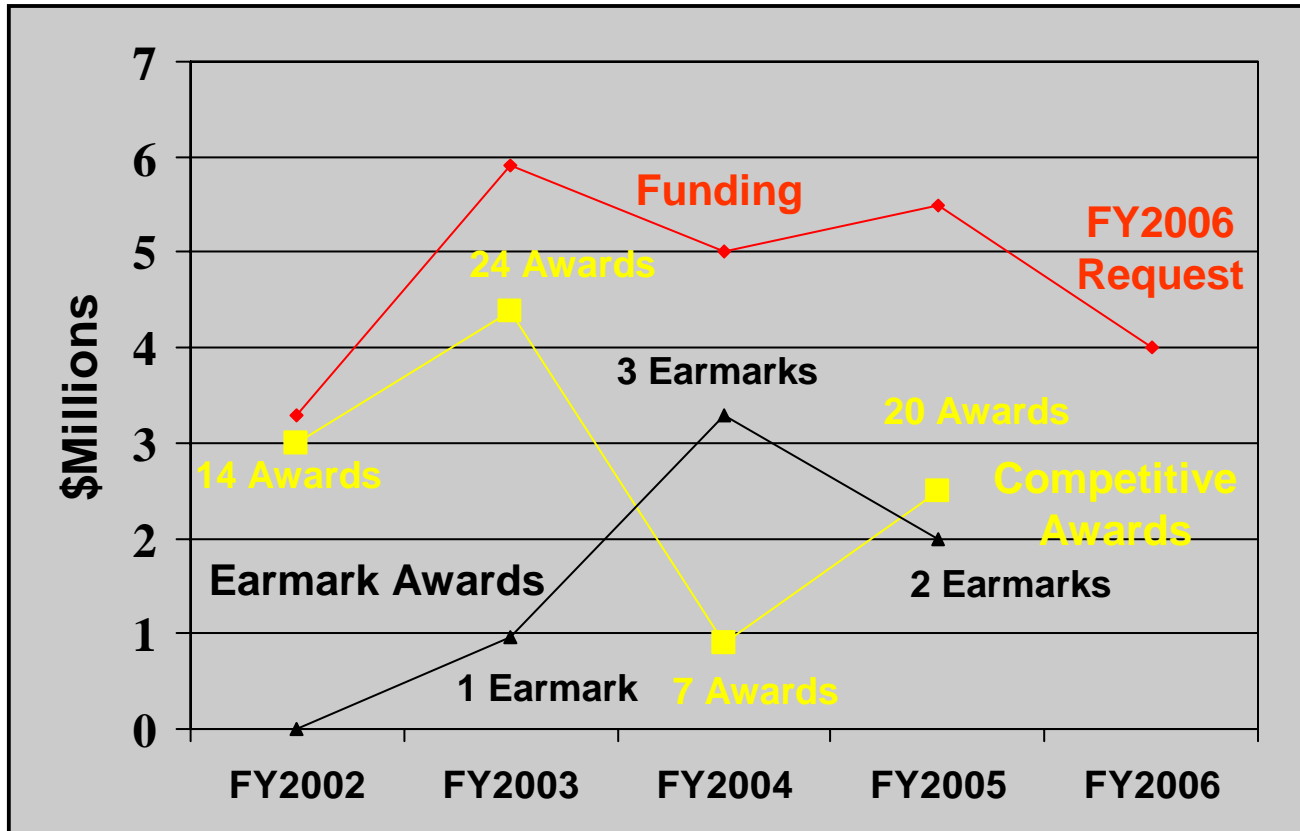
7
6
5
4
3
2
1
0

$Millions

Funding

FY2006
Request

24 Awards

3 Earmarks

20 Awards

14 Awards

Competitive
Awards

Earmark Awards

2 Earmarks

1 Earmark

7 Awards

FY2002
FY2003
FY2004
FY2005
FY2006